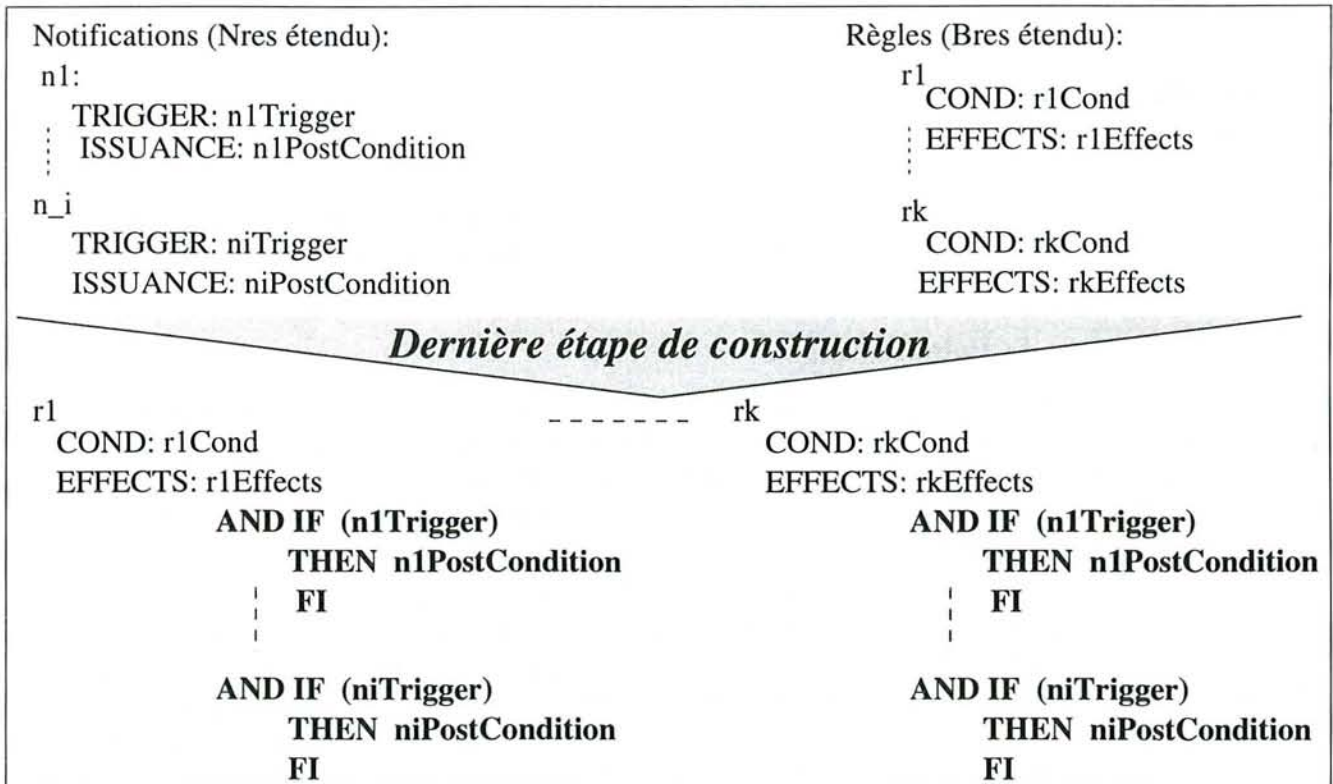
Notifications (Nres étendu):

n1:
TRIGGER: n1Trigger
ISSUANCE: n1PostCondition

n_i
TRIGGER: niTrigger
ISSUANCE: niPostCondition

Règles (Bres étendu):

r1
COND: r1Cond
EFFECTS: r1Effects

rk
COND: rkCond
EFFECTS: rkEffects

***Dernière étape de construction***

r1
COND: r1Cond
EFFECTS: r1Effects
**AND IF (n1Trigger)**
**THEN n1PostCondition**
**FI**

**AND IF (niTrigger)**
**THEN niPostCondition**
**FI**

rk
COND: rkCond
EFFECTS: rkEffects
**AND IF (n1Trigger)**
**THEN n1PostCondition**
**FI**

**AND IF (niTrigger)**
**THEN niPostCondition**
**FI**